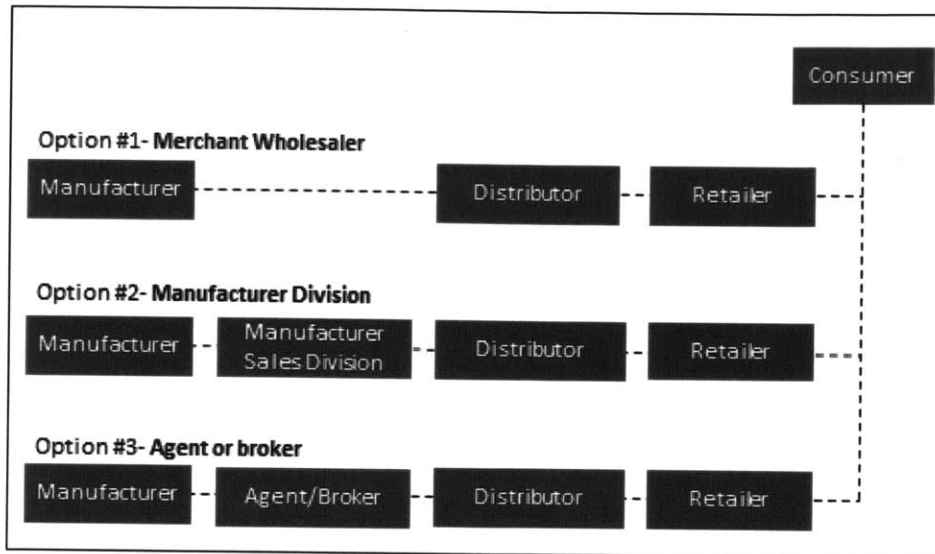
Consumer

Option #1- Merchant Wholesaler

Manufacturer

Distributor

Retailer

Option #2- Manufacturer Division

Manufacturer

Manufacturer Sales Division

Distributor

Retailer

Option #3- Agent or broker

Manufacturer

Agent/Broker

Distributor

Retailer